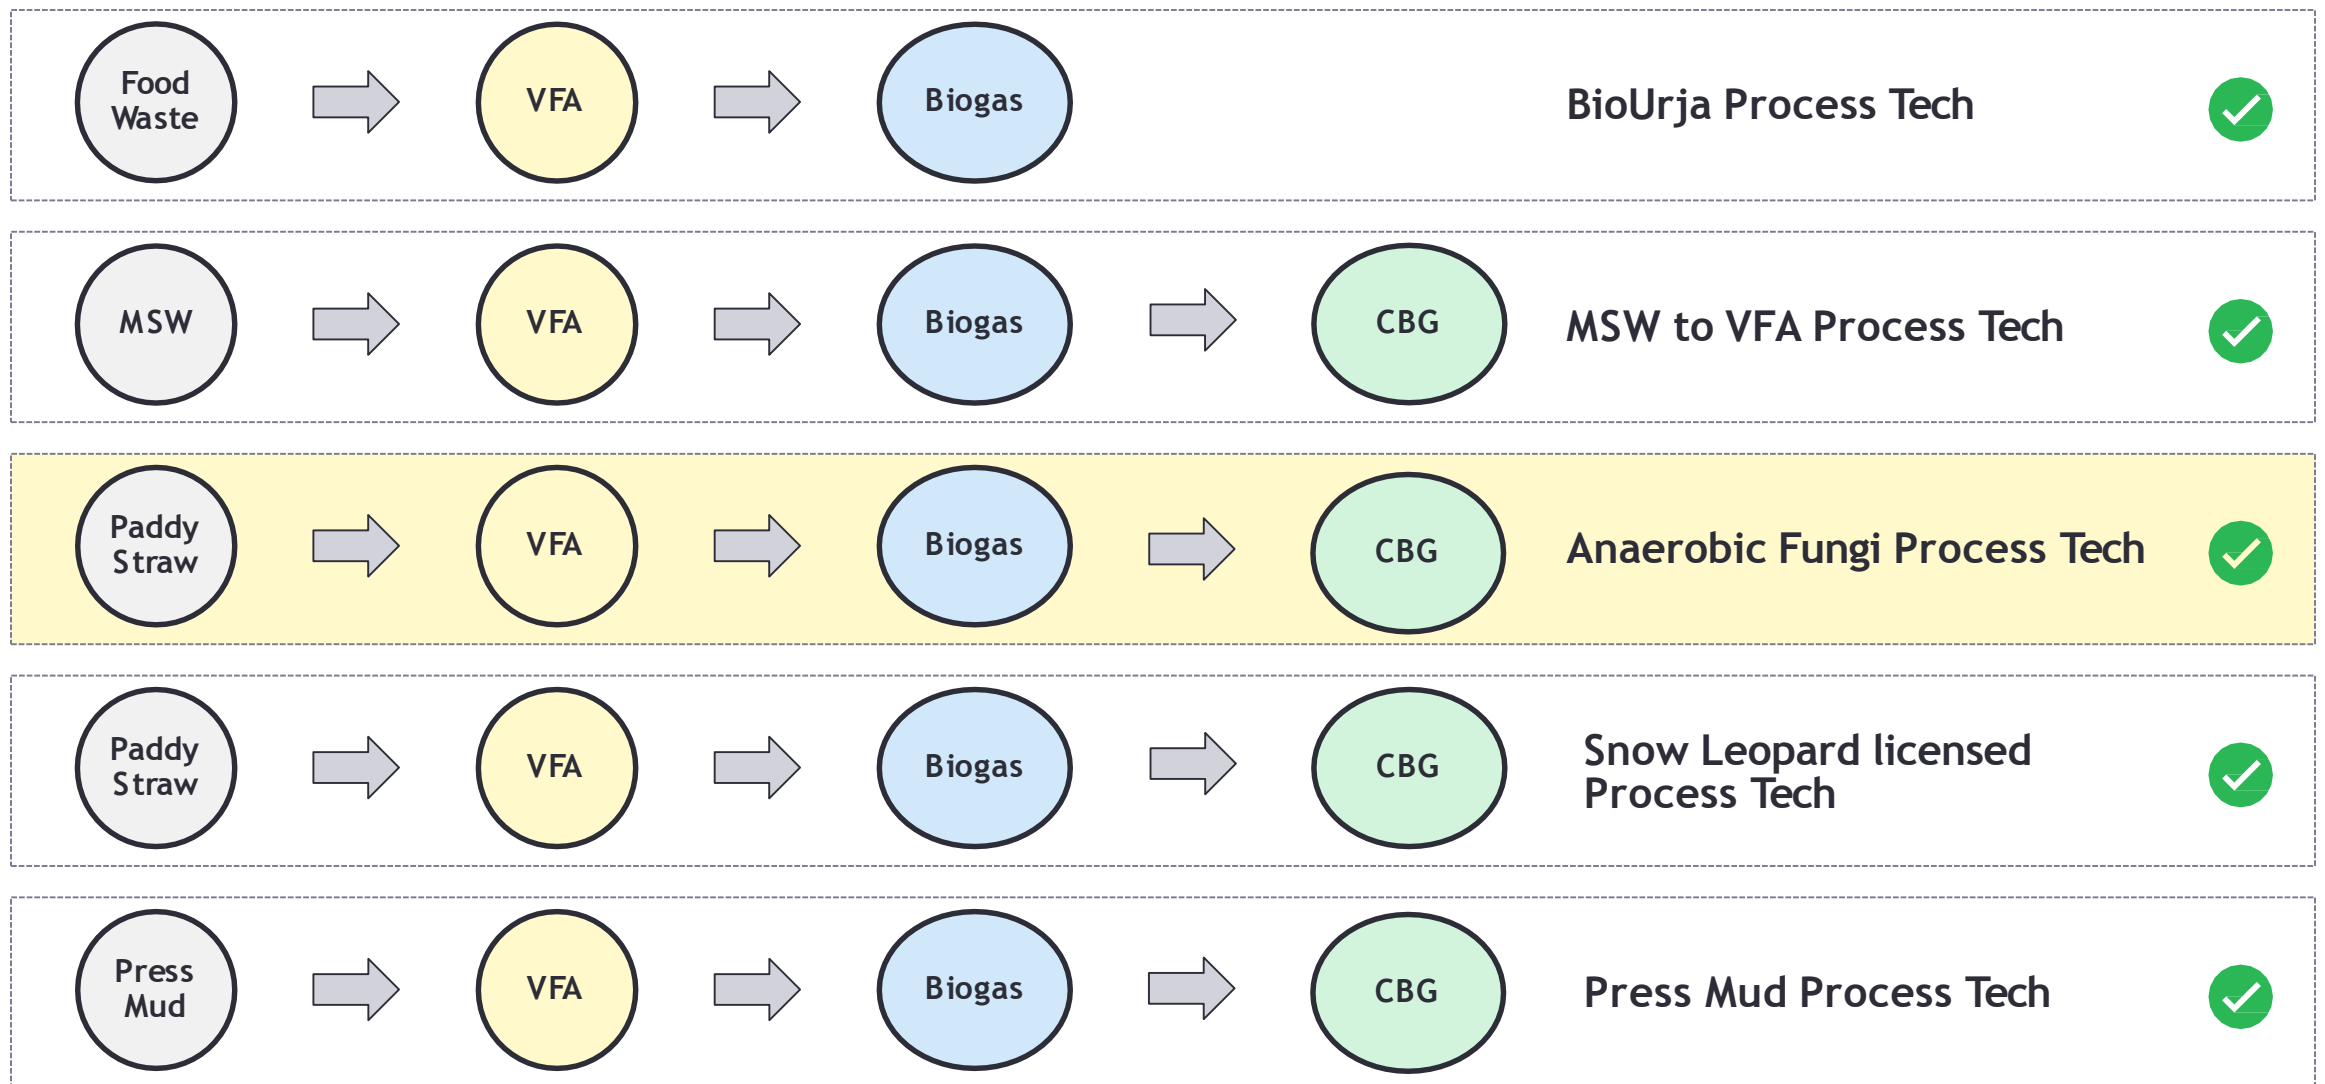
Food Waste VFA Biogas BioUrja Process Tech

MSW VFA Biogas CBG MSW to VFA Process Tech

Paddy Straw VFA Biogas CBG Anaerobic Fungi Process Tech

Paddy Straw VFA Biogas CBG Snow Leopard licensed Process Tech

Press Mud VFA Biogas CBG Press Mud Process Tech